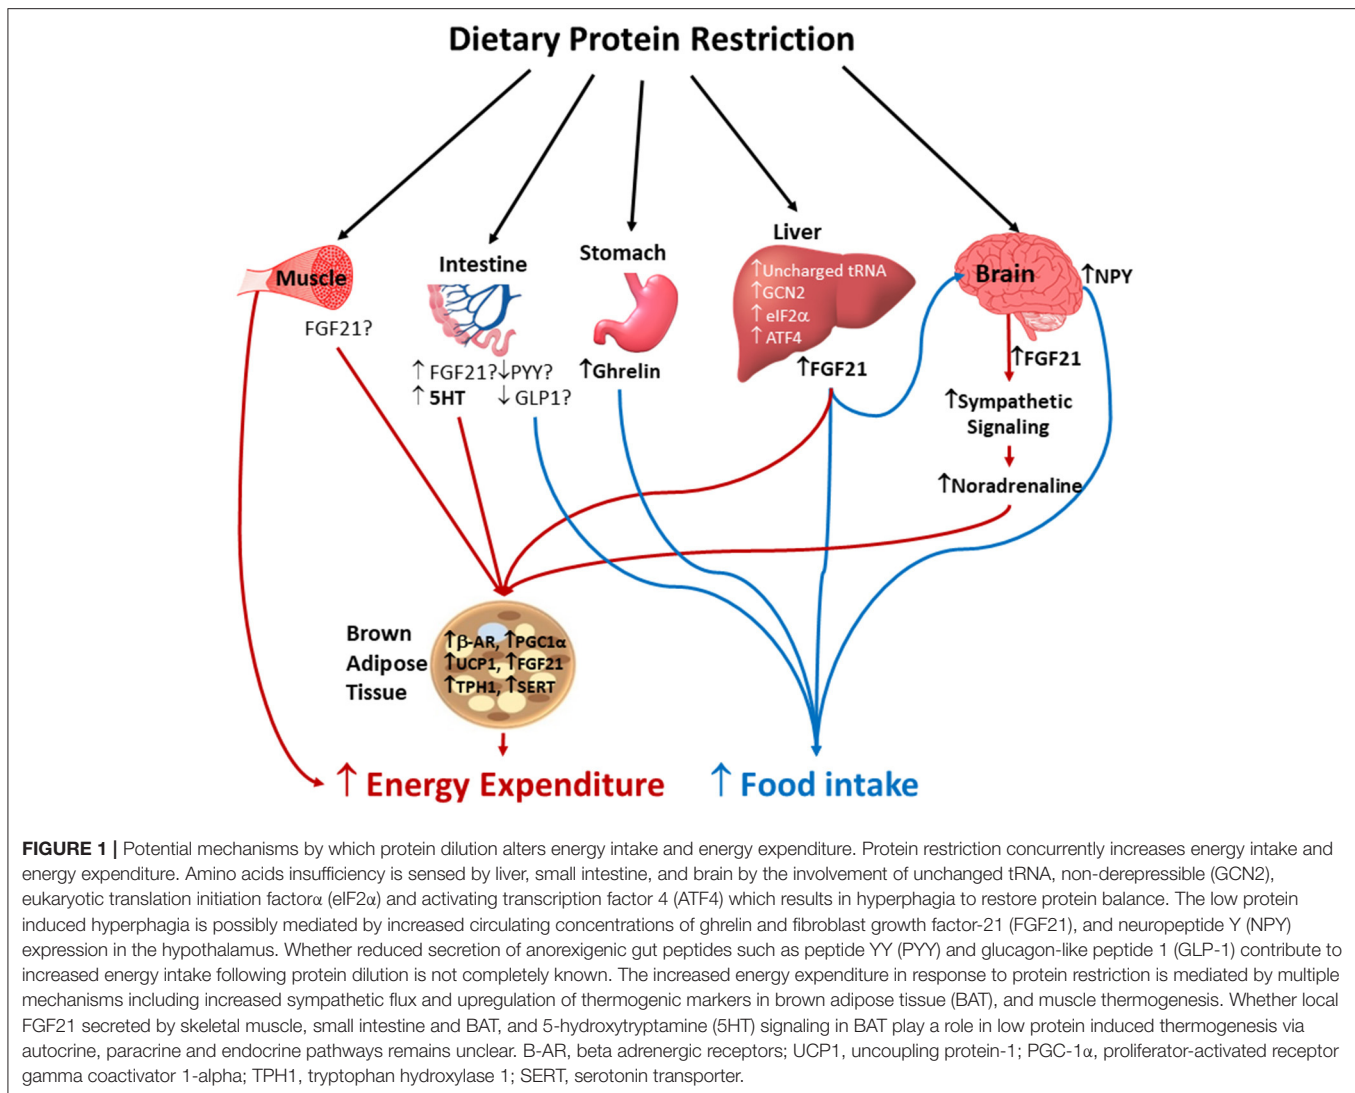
Dietary Protein Restriction

Muscle
FGF21?

Intestine
↑ FGF21? ↓PYY?
↑ 5HT ↓ GLP1?

Stomach
↑Ghrelin

Liver
↑Uncharged tRNA
↑GCN2
↑ eIF2α
↑ ATF4
↑FGF21

Brain
↑NPY
↑FGF21
↑Sympathetic Signaling
↑Noradrenaline

Brown Adipose Tissue
↑β-AR, ↑PGC1α
↑UCP1, ↑FGF21
↑TPH1, ↑SERT

↑ Energy Expenditure
↑ Food intake

**FIGURE 1 |** Potential mechanisms by which protein dilution alters energy intake and energy expenditure. Protein restriction concurrently increases energy intake and energy expenditure. Amino acids insufficiency is sensed by liver, small intestine, and brain by the involvement of unchanged tRNA, non-derepressible (GCN2), eukaryotic translation initiation factorα (eIF2α) and activating transcription factor 4 (ATF4) which results in hyperphagia to restore protein balance. The low protein induced hyperphagia is possibly mediated by increased circulating concentrations of ghrelin and fibroblast growth factor-21 (FGF21), and neuropeptide Y (NPY) expression in the hypothalamus. Whether reduced secretion of anorexigenic gut peptides such as peptide YY (PYY) and glucagon-like peptide 1 (GLP-1) contribute to increased energy intake following protein dilution is not completely known. The increased energy expenditure in response to protein restriction is mediated by multiple mechanisms including increased sympathetic flux and upregulation of thermogenic markers in brown adipose tissue (BAT), and muscle thermogenesis. Whether local FGF21 secreted by skeletal muscle, small intestine and BAT, and 5-hydroxytryptamine (5HT) signaling in BAT play a role in low protein induced thermogenesis via autocrine, paracrine and endocrine pathways remains unclear. B-AR, beta adrenergic receptors; UCP1, uncoupling protein-1; PGC-1α, proliferator-activated receptor gamma coactivator 1-alpha; TPH1, tryptophan hydroxylase 1; SERT, serotonin transporter.